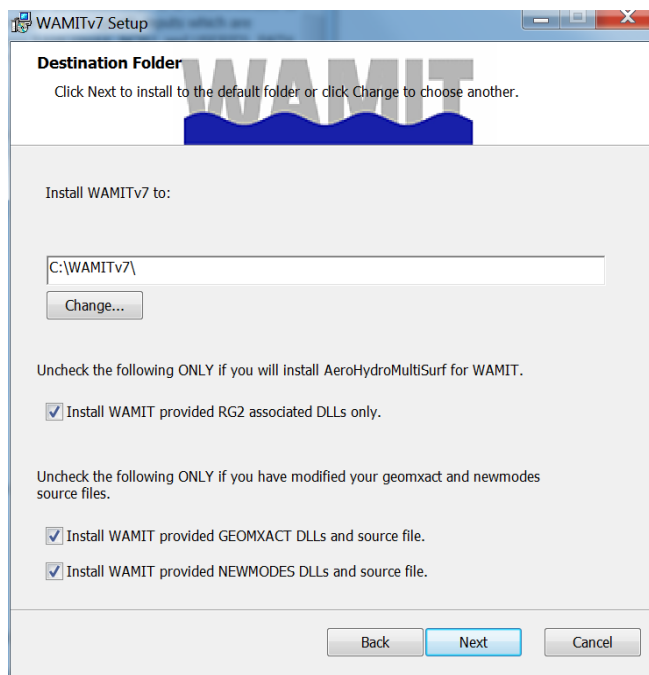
WAMITv7 Setup

Destination Folder

Click Next to install to the default folder or click Change to choose another.

WAMIT

Install WAMITv7 to:

C:\WAMITv7\

Change...

Uncheck the following ONLY if you will install AeroHydroMultiSurf for WAMIT.

Install WAMIT provided RG2 associated DLLs only.

Uncheck the following ONLY if you have modified your geomxact and newmodes source files.

Install WAMIT provided GEOMXACT DLLs and source file.

Install WAMIT provided NEWMODES DLLs and source file.

Back Next Cancel